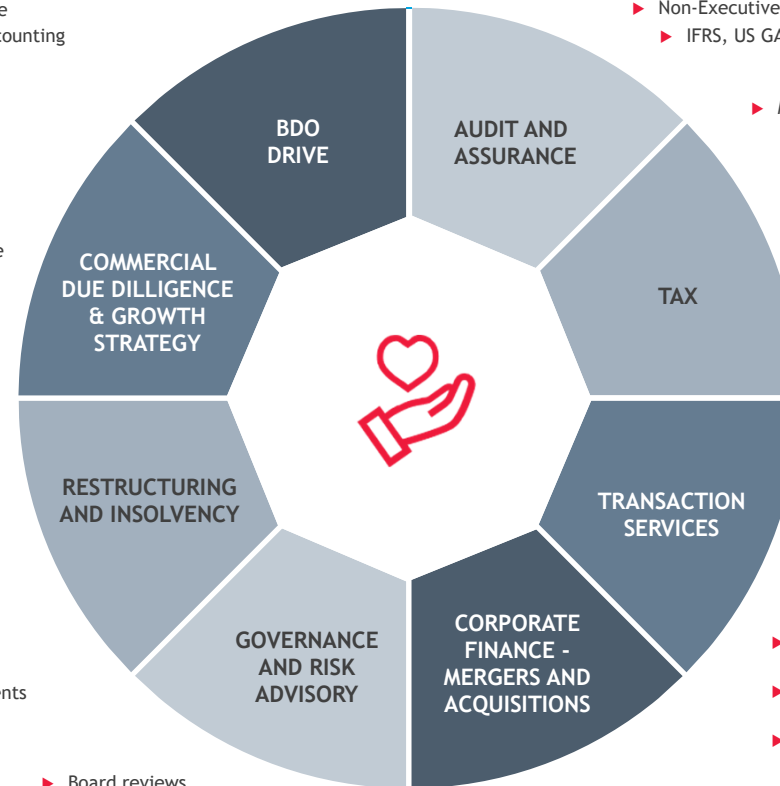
e
counting

e

nts

Board reviews

Non-Executive
IFRS, US GA

BDO DRIVE

AUDIT AND ASSURANCE

TAX

TRANSACTION SERVICES

CORPORATE FINANCE - MERGERS AND ACQUISITIONS

GOVERNANCE AND RISK ADVISORY

RESTRUCTURING AND INSOLVENCY

COMMERCIAL DUE DILLIGENCE & GROWTH STRATEGY